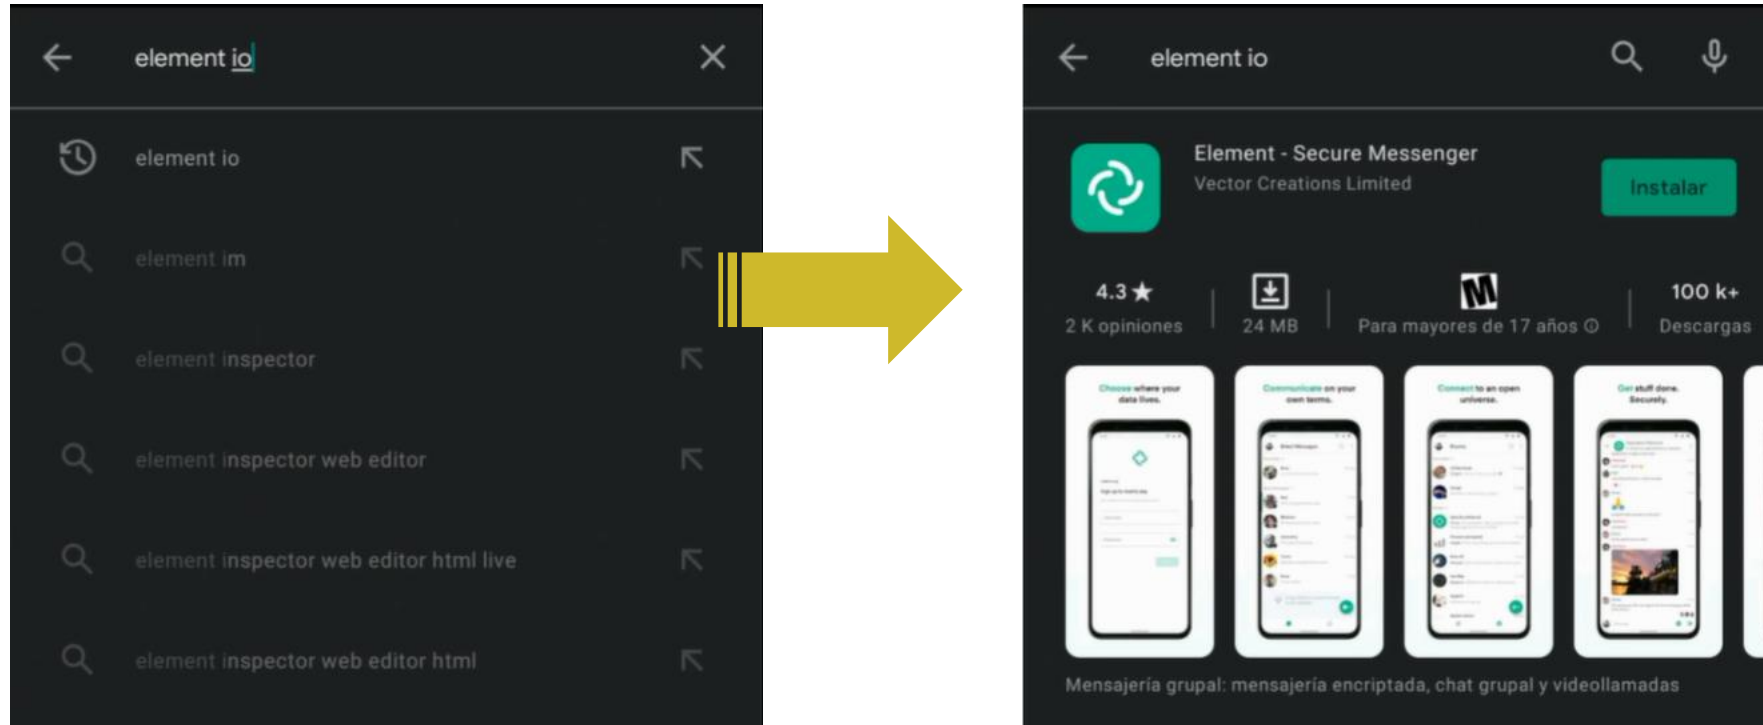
element io

element io

element im

element inspector

element inspector web editor

element inspector web editor html live

element inspector web editor html

element io

Element - Secure Messenger
Vector Creations Limited

Instalar

4.3 ★
2 K opiniones

24 MB

Para mayores de 17 años ⓘ

100 k+
Descargas

Choose where your data lives.

Communicate on your own terms.

Connect to an open universe.

Get stuff done. Securely.

Mensajería grupal: mensajería encriptada, chat grupal y videollamadas